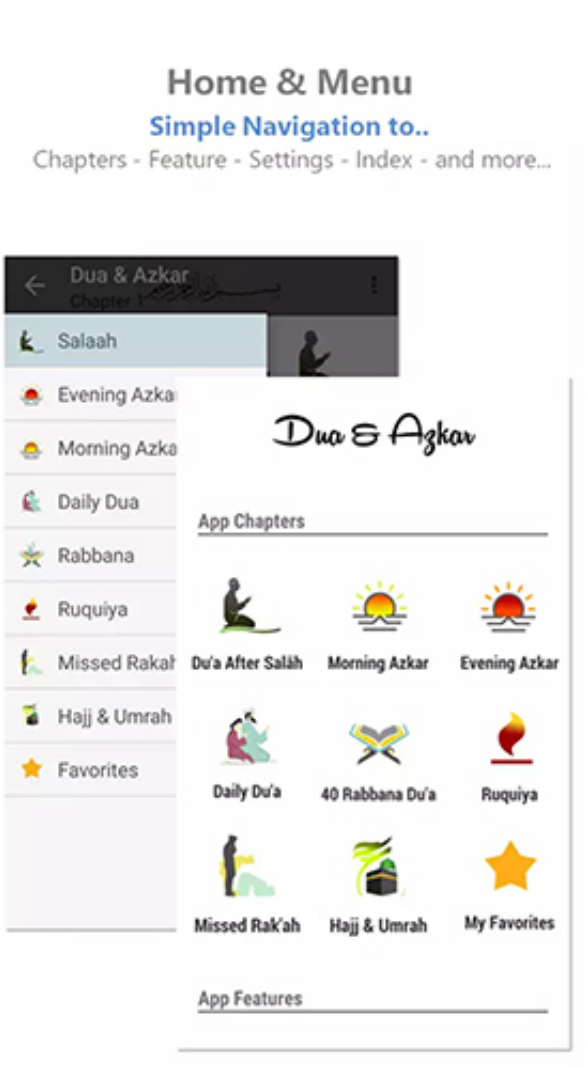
Home & Menu
Simple Navigation to..
Chapters - Feature - Settings - Index - and more...

Dua & Azkar
Chapter 1

Salaah
Evening Azkar
Morning Azka
Daily Dua
Rabbana
Ruquiya
Missed Rakah
Hajj & Umrah
Favorites

Dua & Azkar

App Chapters

Du'a After Salāh
Morning Azkar
Evening Azkar
Daily Du'a
40 Rabbana Du'a
Ruquiya
Missed Rak'ah
Hajj & Umrah
My Favorites

App Features